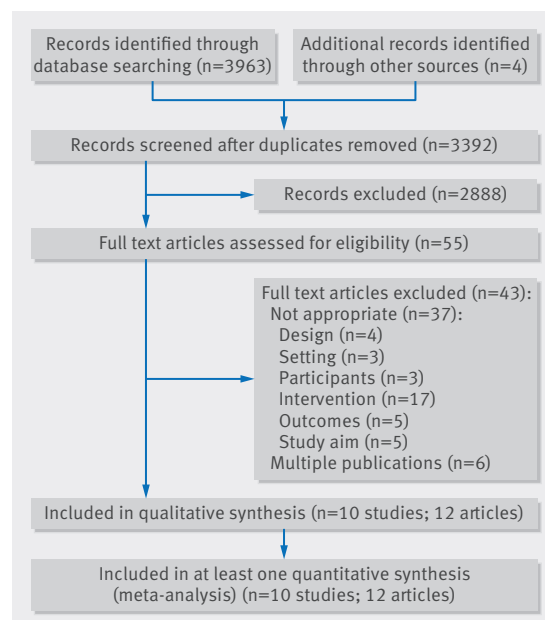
Records identified through database searching (n=3963)

Additional records identified through other sources (n=4)

Records screened after duplicates removed (n=3392)

Records excluded (n=2888)

Full text articles assessed for eligibility (n=55)

Full text articles excluded (n=43):
Not appropriate (n=37):
Design (n=4)
Setting (n=3)
Participants (n=3)
Intervention (n=17)
Outcomes (n=5)
Study aim (n=5)
Multiple publications (n=6)

Included in qualitative synthesis (n=10 studies; 12 articles)

Included in at least one quantitative synthesis (meta-analysis) (n=10 studies; 12 articles)